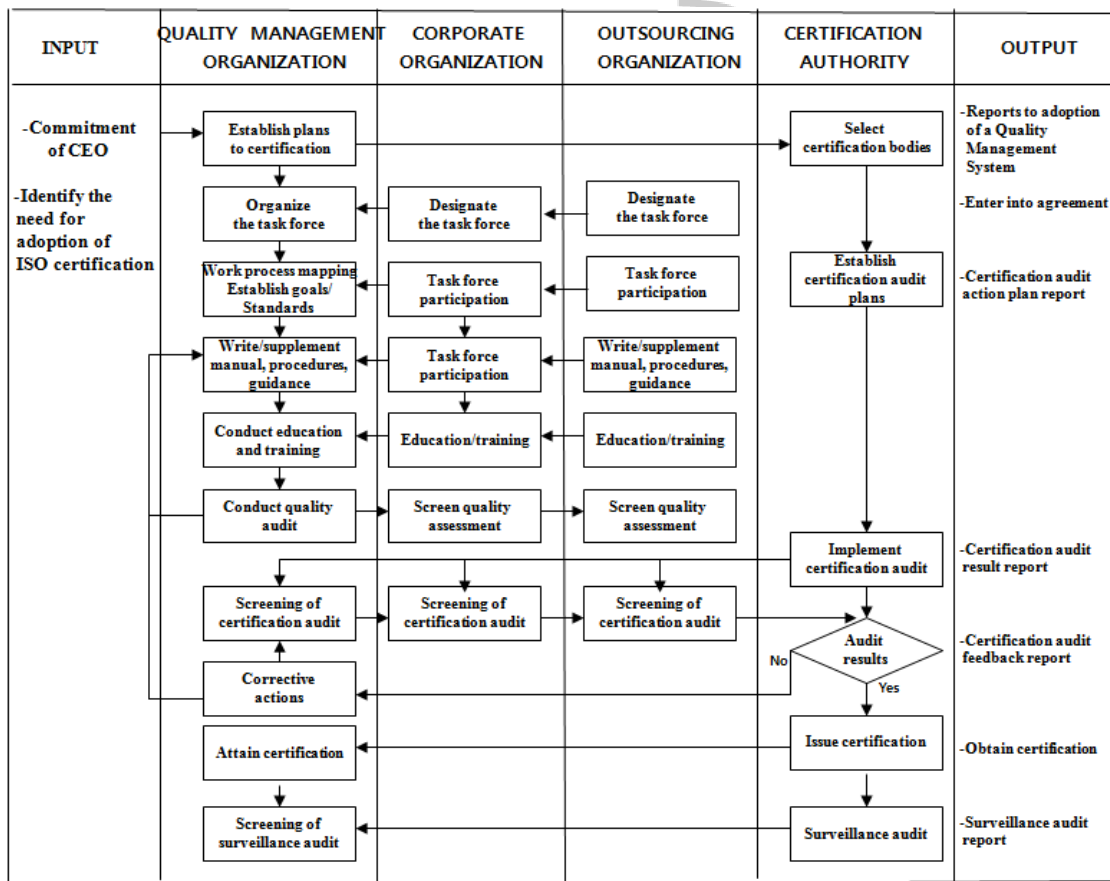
| INPUT | QUALITY MANAGEMENT ORGANIZATION | CORPORATE ORGANIZATION | OUTSOURCING ORGANIZATION | CERTIFICATION AUTHORITY | OUTPUT |
|---|---|---|---|---|---|
| -Commitment of CEO | Establish plans to certification | | | Select certification bodies | -Reports to adoption of a Quality Management System |
| -Identify the need for adoption of ISO certification | Organize the task force | Designate the task force | Designate the task force | | -Enter into agreement |
| | Work process mapping Establish goals/ Standards | Task force participation | Task force participation | Establish certification audit plans | -Certification audit action plan report |
| | Write/supplement manual, procedures, guidance | Task force participation | Write/supplement manual, procedures, guidance | | |
| | Conduct education and training | Education/training | Education/training | | |
| | Conduct quality audit | Screen quality assessment | Screen quality assessment | | |
| | | | | Implement certification audit | -Certification audit result report |
| | Screening of certification audit | Screening of certification audit | Screening of certification audit | Audit results | -Certification audit feedback report |
| | Corrective actions | | | No / Yes | |
| | Attain certification | | | Issue certification | -Obtain certification |
| | Screening of surveillance audit | | | Surveillance audit | -Surveillance audit report |